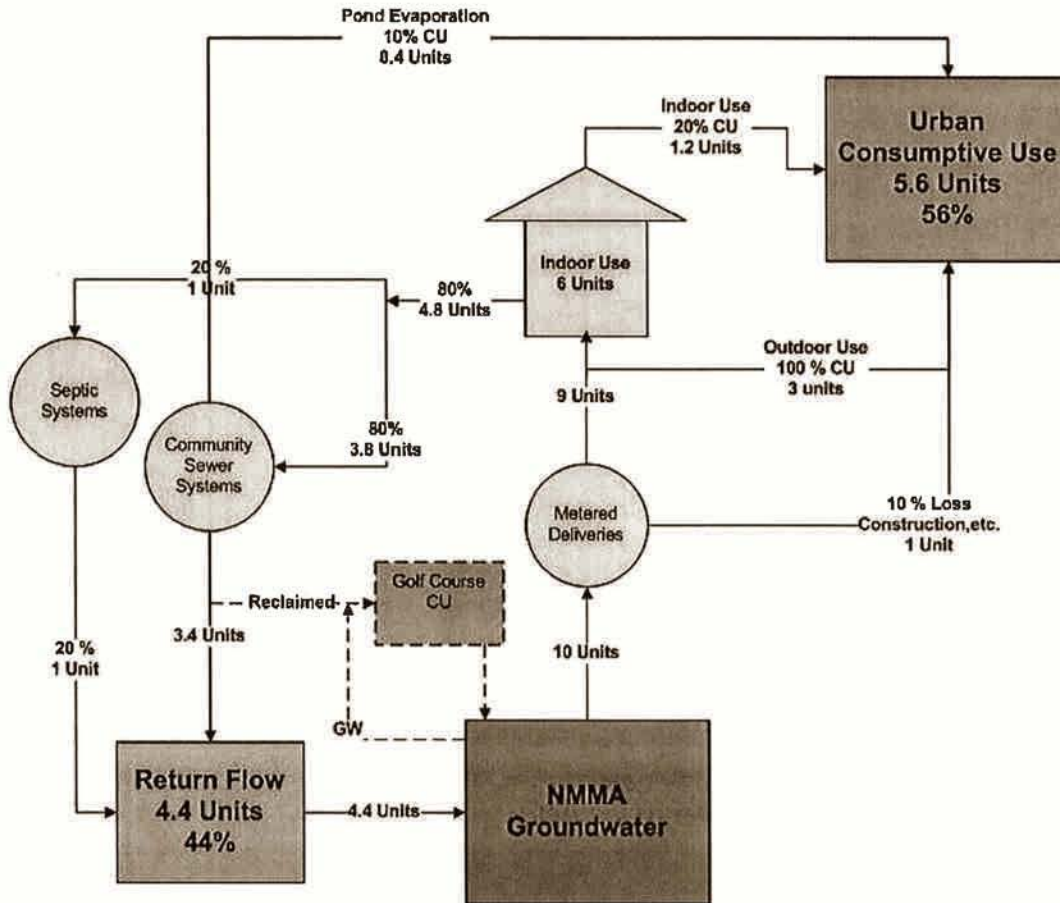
Pond Evaporation
10% CU
0.4 Units

Urban Consumptive Use
5.6 Units
56%

Indoor Use
20% CU
1.2 Units

Indoor Use
6 Units

20 %
1 Unit

80%
4.8 Units

Outdoor Use
100 % CU
3 units

Septic Systems

Community Sewer Systems

80%
3.8 Units

9 Units

Metered Deliveries

10 % Loss
Construction,etc.
1 Unit

Reclaimed

Golf Course CU

3.4 Units

20 %
1 Unit

10 Units

GW

Return Flow
4.4 Units
44%

4.4 Units

NMMA Groundwater